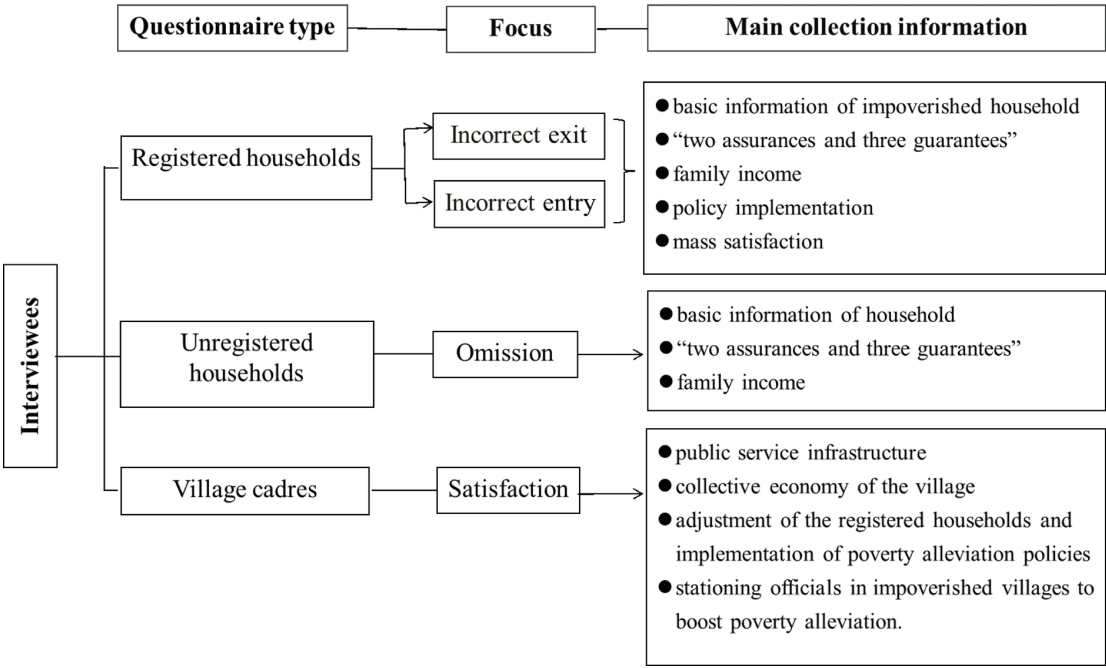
Questionnaire type

Focus

Main collection information

Interviewees

Registered households

Incorrect exit

Incorrect entry

● basic information of impoverished household
● “two assurances and three guarantees”
● family income
● policy implementation
● mass satisfaction

Unregistered households

Omission

● basic information of household
● “two assurances and three guarantees”
● family income

Village cadres

Satisfaction

● public service infrastructure
● collective economy of the village
● adjustment of the registered households and implementation of poverty alleviation policies
● stationing officials in impoverished villages to boost poverty alleviation.